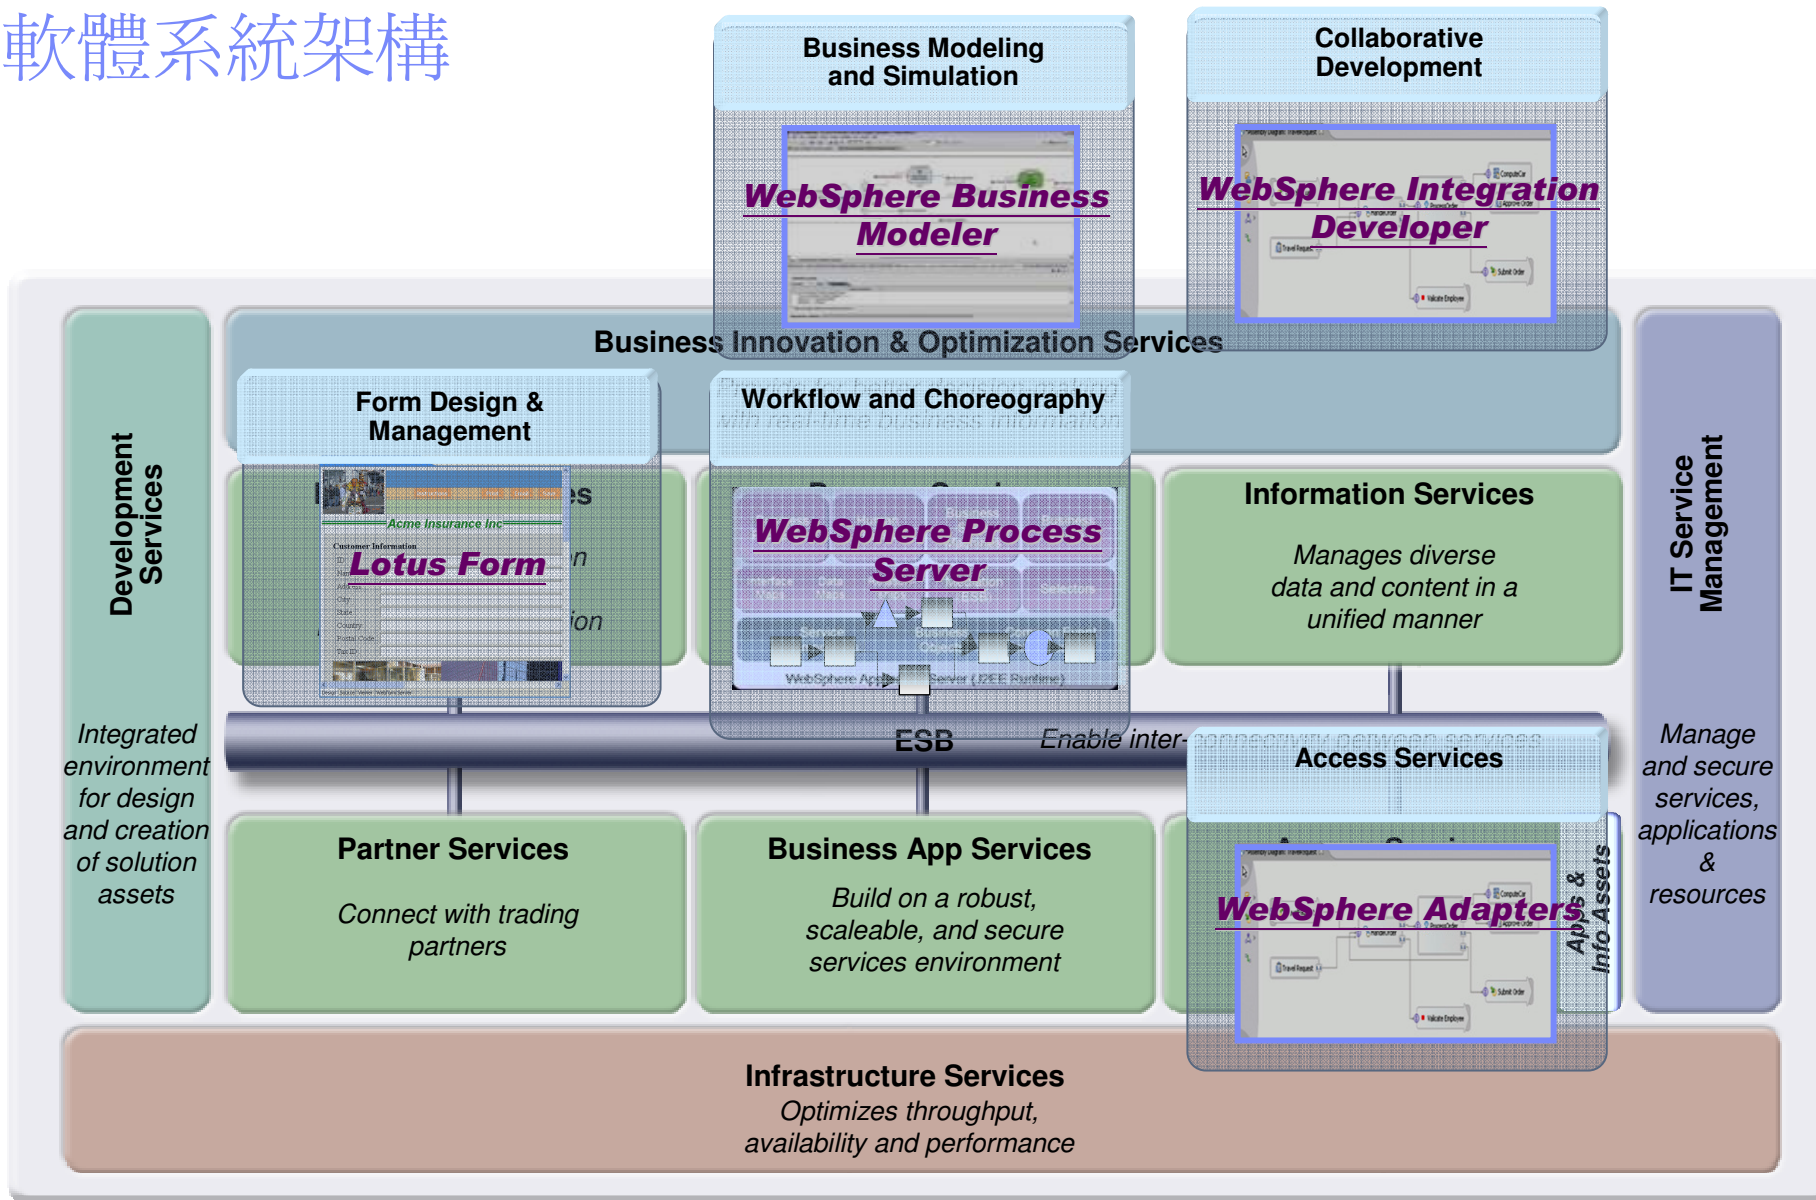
軟體系統架構

Business Modeling and Simulation

WebSphere Business Modeler

Collaborative Development

WebSphere Integration Developer

Business Innovation & Optimization Services

Development Services

Integrated environment for design and creation of solution assets

Form Design & Management

Acme Insurance Inc

Customer Information

Lotus Form

Workflow and Choreography

WebSphere Process Server

WebSphere Application Server (J2EE Runtime)

Information Services

Manages diverse data and content in a unified manner

IT Service Management

Manage and secure services, applications & resources

ESB

Enable inter-

Access Services

WebSphere Adapters

Apps & Info Assets

Partner Services

Connect with trading partners

Business App Services

Build on a robust, scaleable, and secure services environment

Infrastructure Services

Optimizes throughput, availability and performance